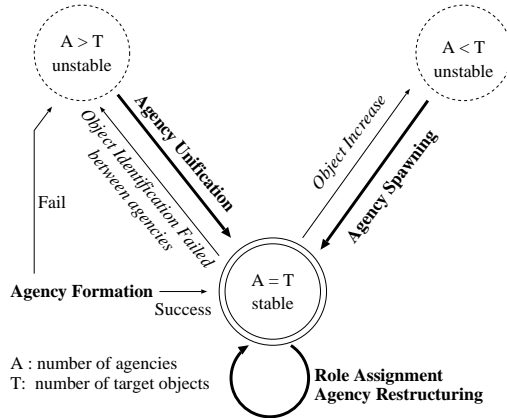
A > T
unstable

A < T
unstable

Agency Unification

Object Identification Failed between agencies

Object Increase

Agency Spawning

Fail

Agency Formation

Success

A = T
stable

A : number of agencies
T: number of target objects

Role Assignment
Agency Restructuring